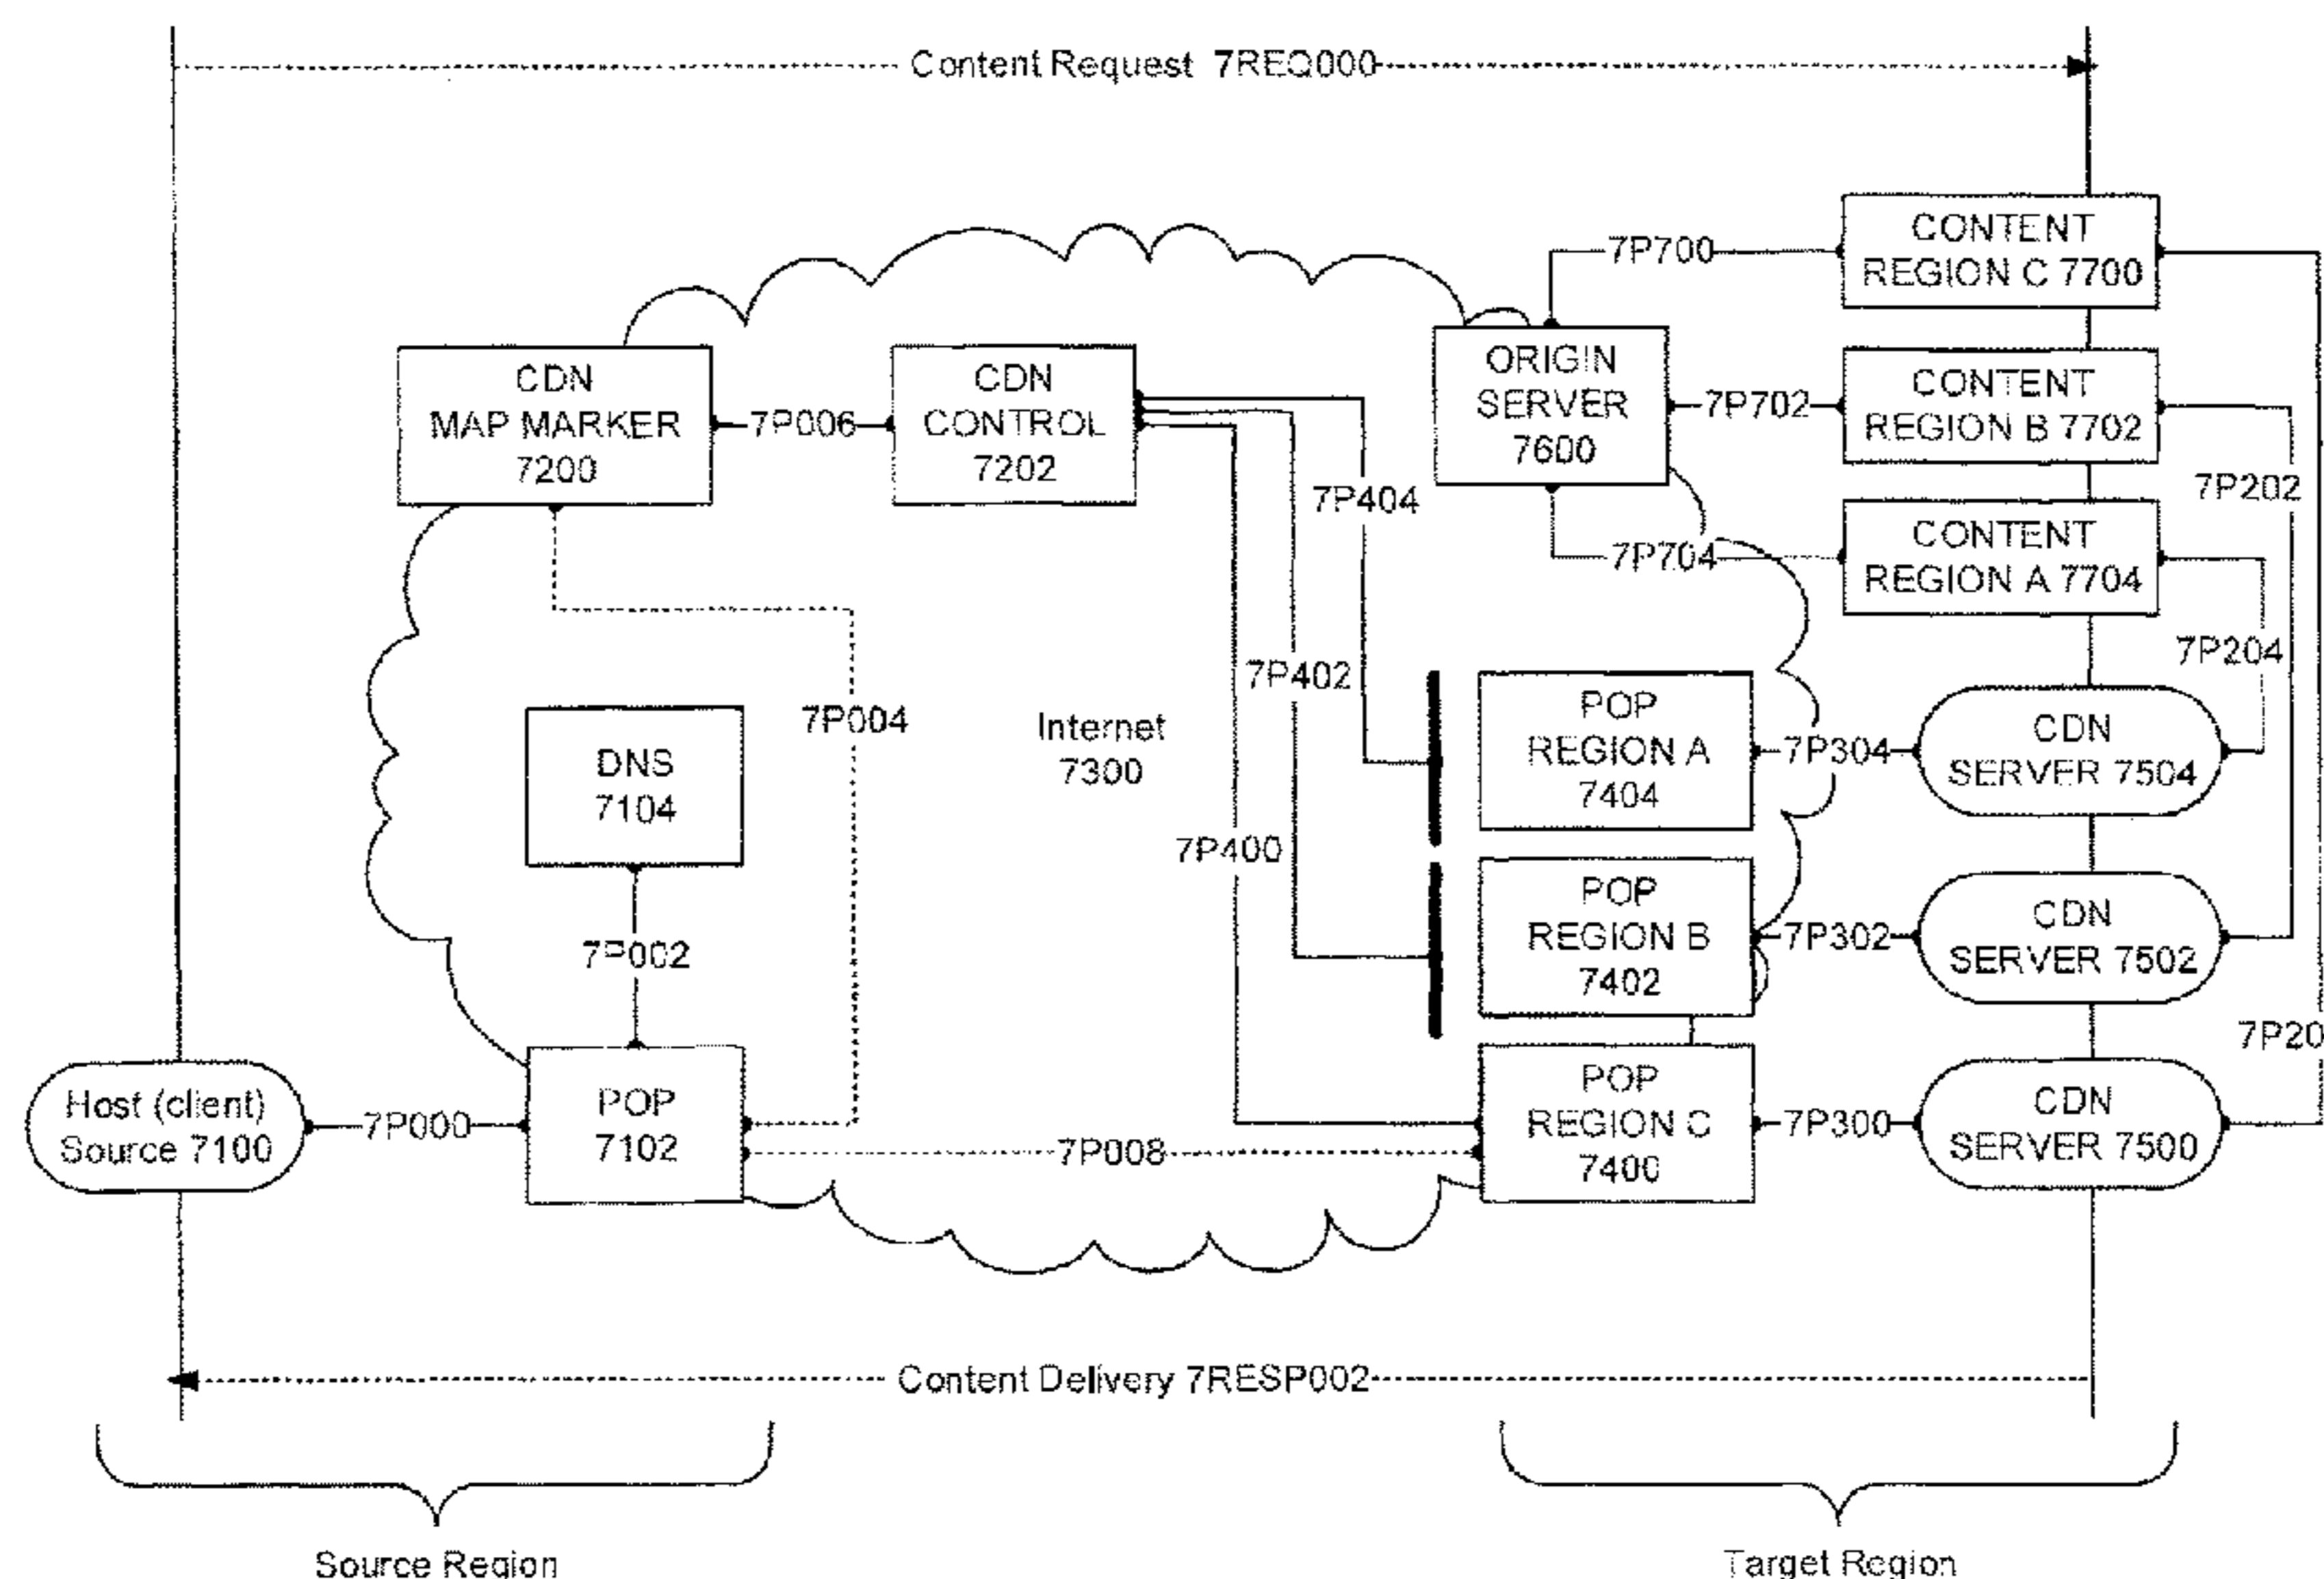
Content Request 7REQ000

CONTENT REGION C 7700

7P700

CDN MAP MARKER 7200

7P006

CDN CONTROL 7202

ORIGIN SERVER 7600

7P702

CONTENT REGION B 7702

7P202

7P404

7P704

CONTENT REGION A 7704

7P402

7P204

7P004

Internet 7300

POP REGION A 7404

7P304

CDN SERVER 7504

DNS 7104

7P400

POP REGION B 7402

7P302

CDN SERVER 7502

7P002

7P20

Host (client) Source 7100

7P000

POP 7102

POP REGION C 7400

7P300

CDN SERVER 7500

7P008

Content Delivery 7RESP002

Source Region

Target Region